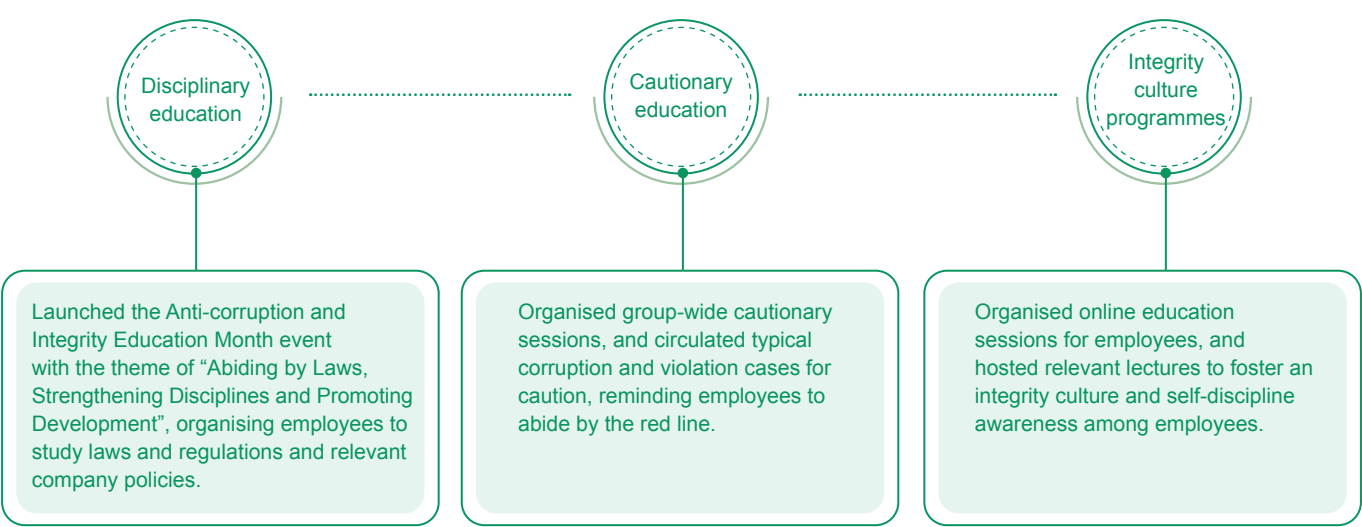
Disciplinary education

Cautionary education

Integrity culture programmes

Launched the Anti-corruption and Integrity Education Month event with the theme of “Abiding by Laws, Strengthening Disciplines and Promoting Development”, organising employees to study laws and regulations and relevant company policies.

Organised group-wide cautionary sessions, and circulated typical corruption and violation cases for caution, reminding employees to abide by the red line.

Organised online education sessions for employees, and hosted relevant lectures to foster an integrity culture and self-discipline awareness among employees.